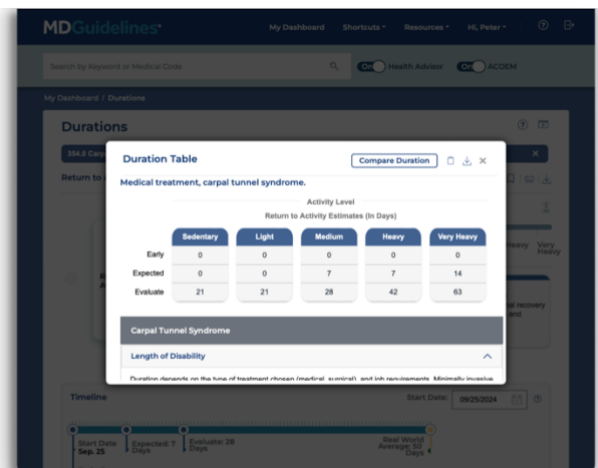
MDGuidelines

My Dashboard Shortcuts Resources Hi, Peter

Search by Keyword or Medical Code

On Health Advisor On ACOEM

My Dashboard / Durations

Durations

354.0 Carp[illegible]

Return to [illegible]

Duration Table

Compare Duration

Medical treatment, carpal tunnel syndrome.

Activity Level

Return to Activity Estimates (In Days)

| | Sedentary | Light | Medium | Heavy | Very Heavy |
|---|---|---|---|---|---|
| Early | 0 | 0 | 0 | 0 | 0 |
| Expected | 0 | 0 | 7 | 7 | 14 |
| Evaluate | 21 | 21 | 28 | 42 | 63 |

Carpal Tunnel Syndrome

Length of Disability

Duration depends on the type of treatment chosen (medical, surgical), and job requirements. Minimally invasive

Heavy Very Heavy

al recovery and

Timeline

Start Date: 09/25/2024

Start Date Sep. 25

Expected: 7 Days

Evaluate: 28 Days

Real World Average: 50 Days